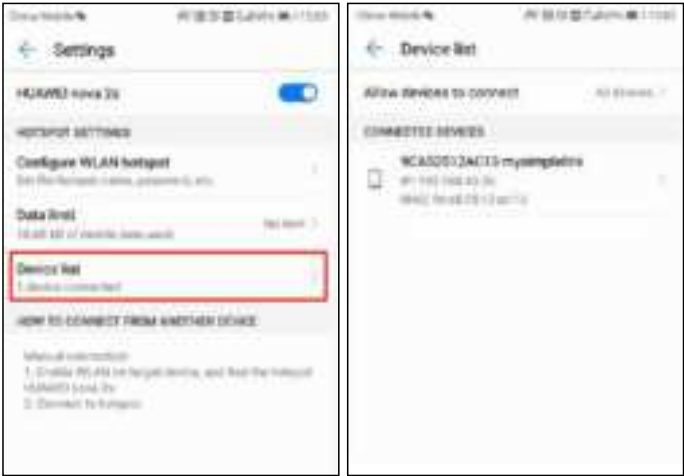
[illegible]

Settings

HUAWEI nova 2s

HOTSPOT SETTINGS

Configure WLAN hotspot

Set the hotspot name, password, etc.

Data limit

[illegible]

No limit

Device list

1 device connected

HOW TO CONNECT FROM ANOTHER DEVICE

Manual connection:
1. Enable WLAN on target device, and find the hotspot HUAWEI nova 2s
2. Connect to hotspot

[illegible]

Device list

Allow devices to connect

All devices

CONNECTED DEVICES

9CA5D5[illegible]2AC13-mysimpletho

IP: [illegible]

MAC: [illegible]